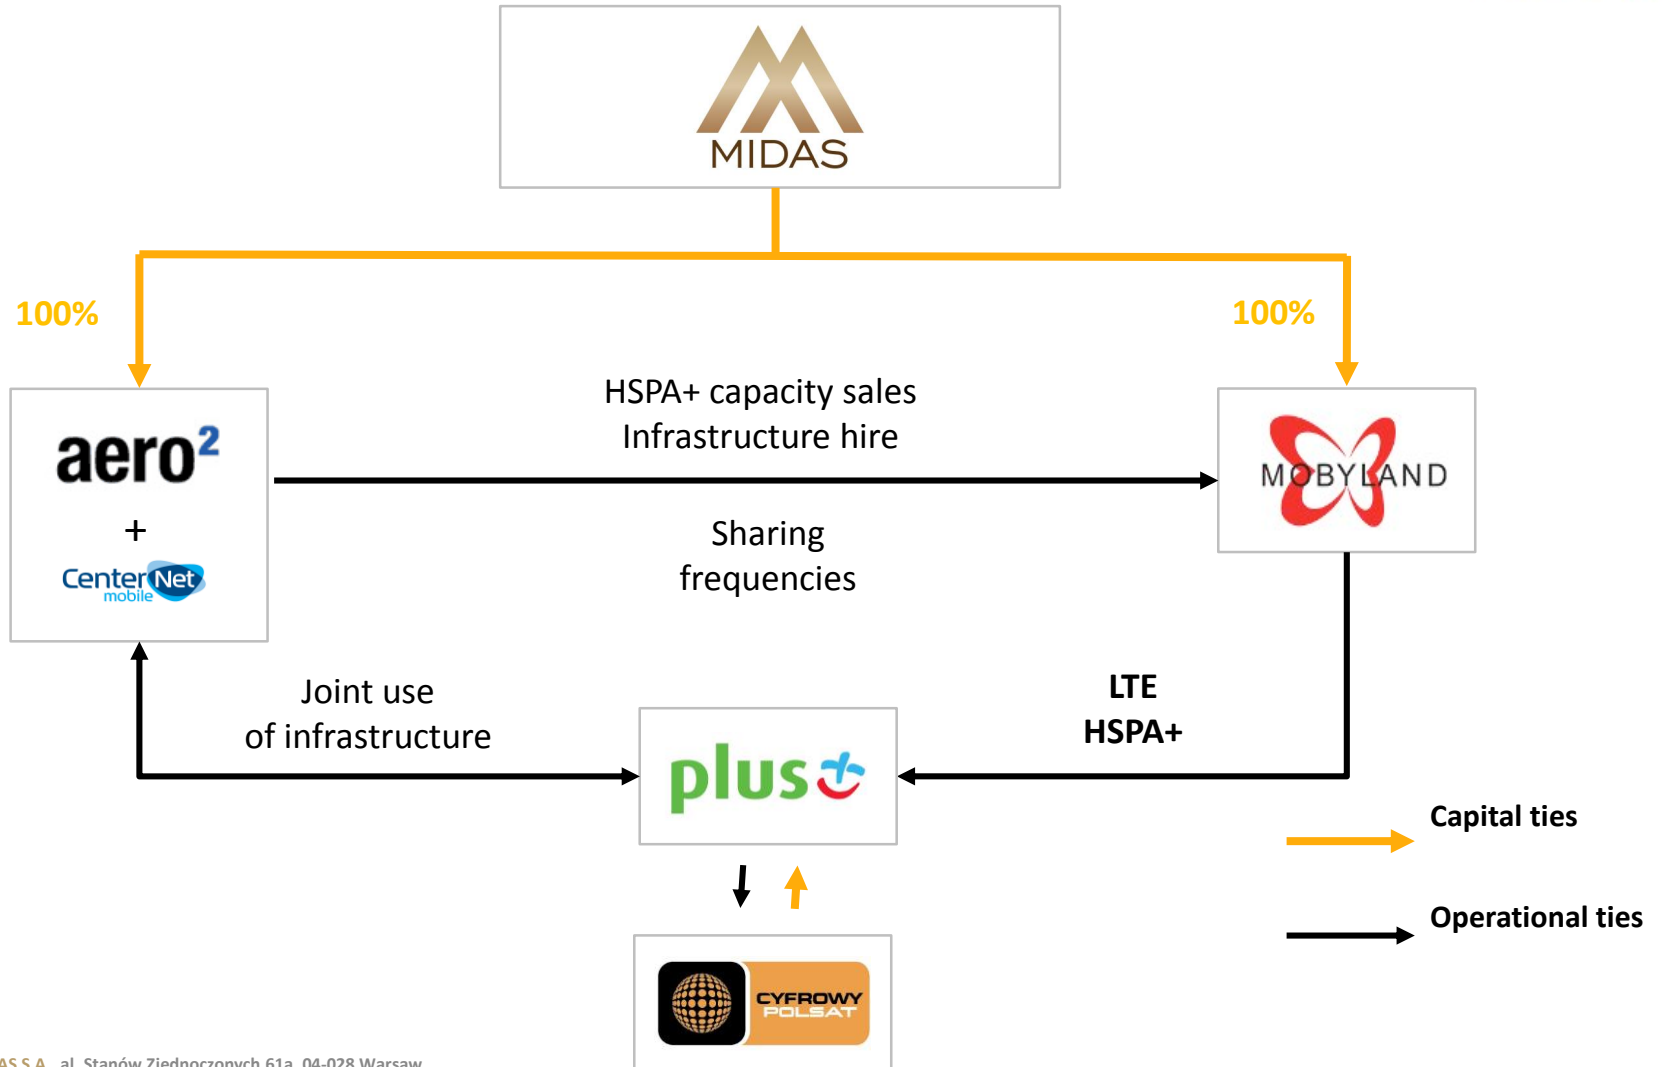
MIDAS

100%

100%

aero²

+

Center Net mobile

HSPA+ capacity sales
Infrastructure hire

MOBYLAND

Sharing
frequencies

Joint use
of infrastructure

LTE
HSPA+

plus

Capital ties

Operational ties

CYFROWY POLSAT

AS S.A., al. Stanów Zjednoczonych 61a, 04-028 Warsaw